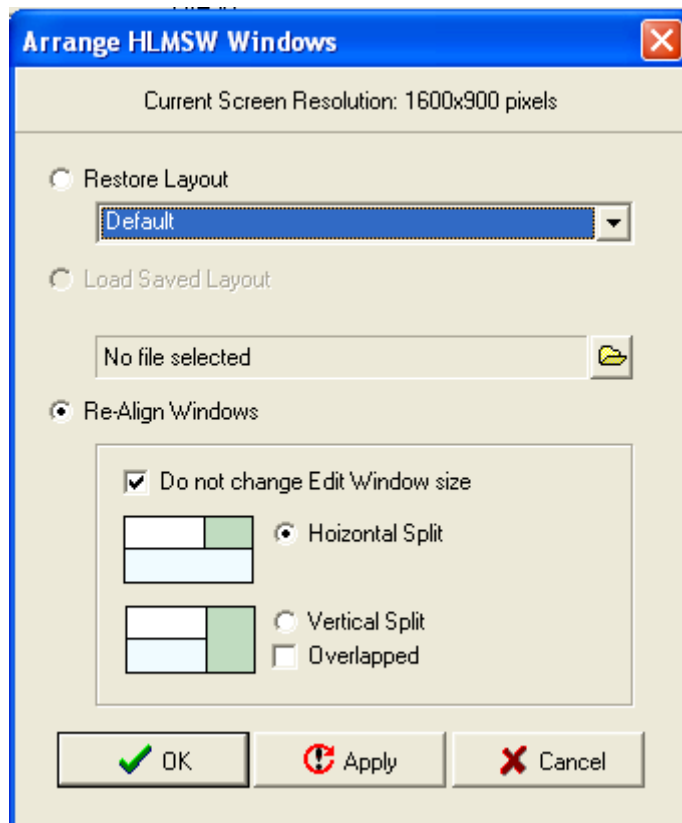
Arrange HLMSW Windows

Current Screen Resolution: 1600x900 pixels

Restore Layout

Default

Load Saved Layout

No file selected

Re-Align Windows

Do not change Edit Window size

Hoizontal Split

Vertical Split

Overlapped

OK

Apply

Cancel